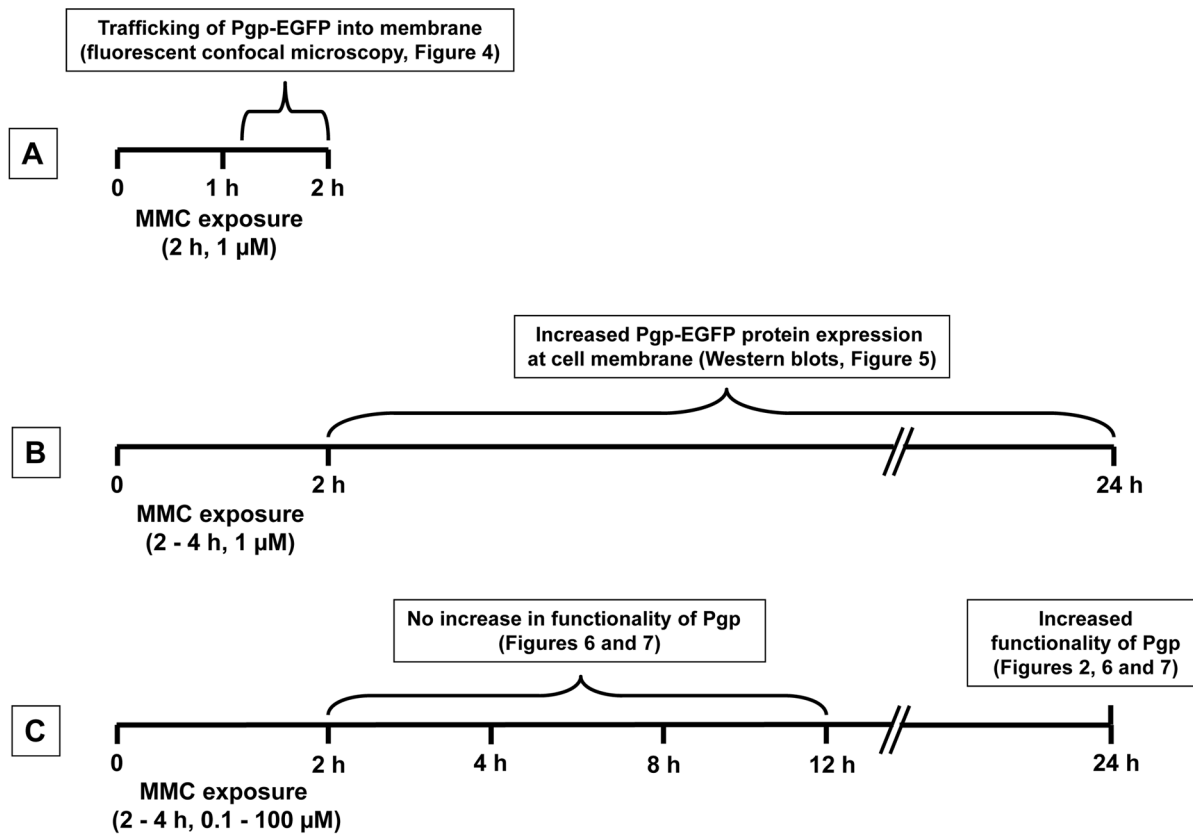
Trafficking of Pgp-EGFP into membrane (fluorescent confocal microscopy, Figure 4)

A

0 1 h 2 h

MMC exposure (2 h, 1 µM)

Increased Pgp-EGFP protein expression at cell membrane (Western blots, Figure 5)

B

0 2 h 24 h

MMC exposure (2 - 4 h, 1 µM)

No increase in functionality of Pgp (Figures 6 and 7)

Increased functionality of Pgp (Figures 2, 6 and 7)

C

0 2 h 4 h 8 h 12 h 24 h

MMC exposure (2 - 4 h, 0.1 - 100 µM)